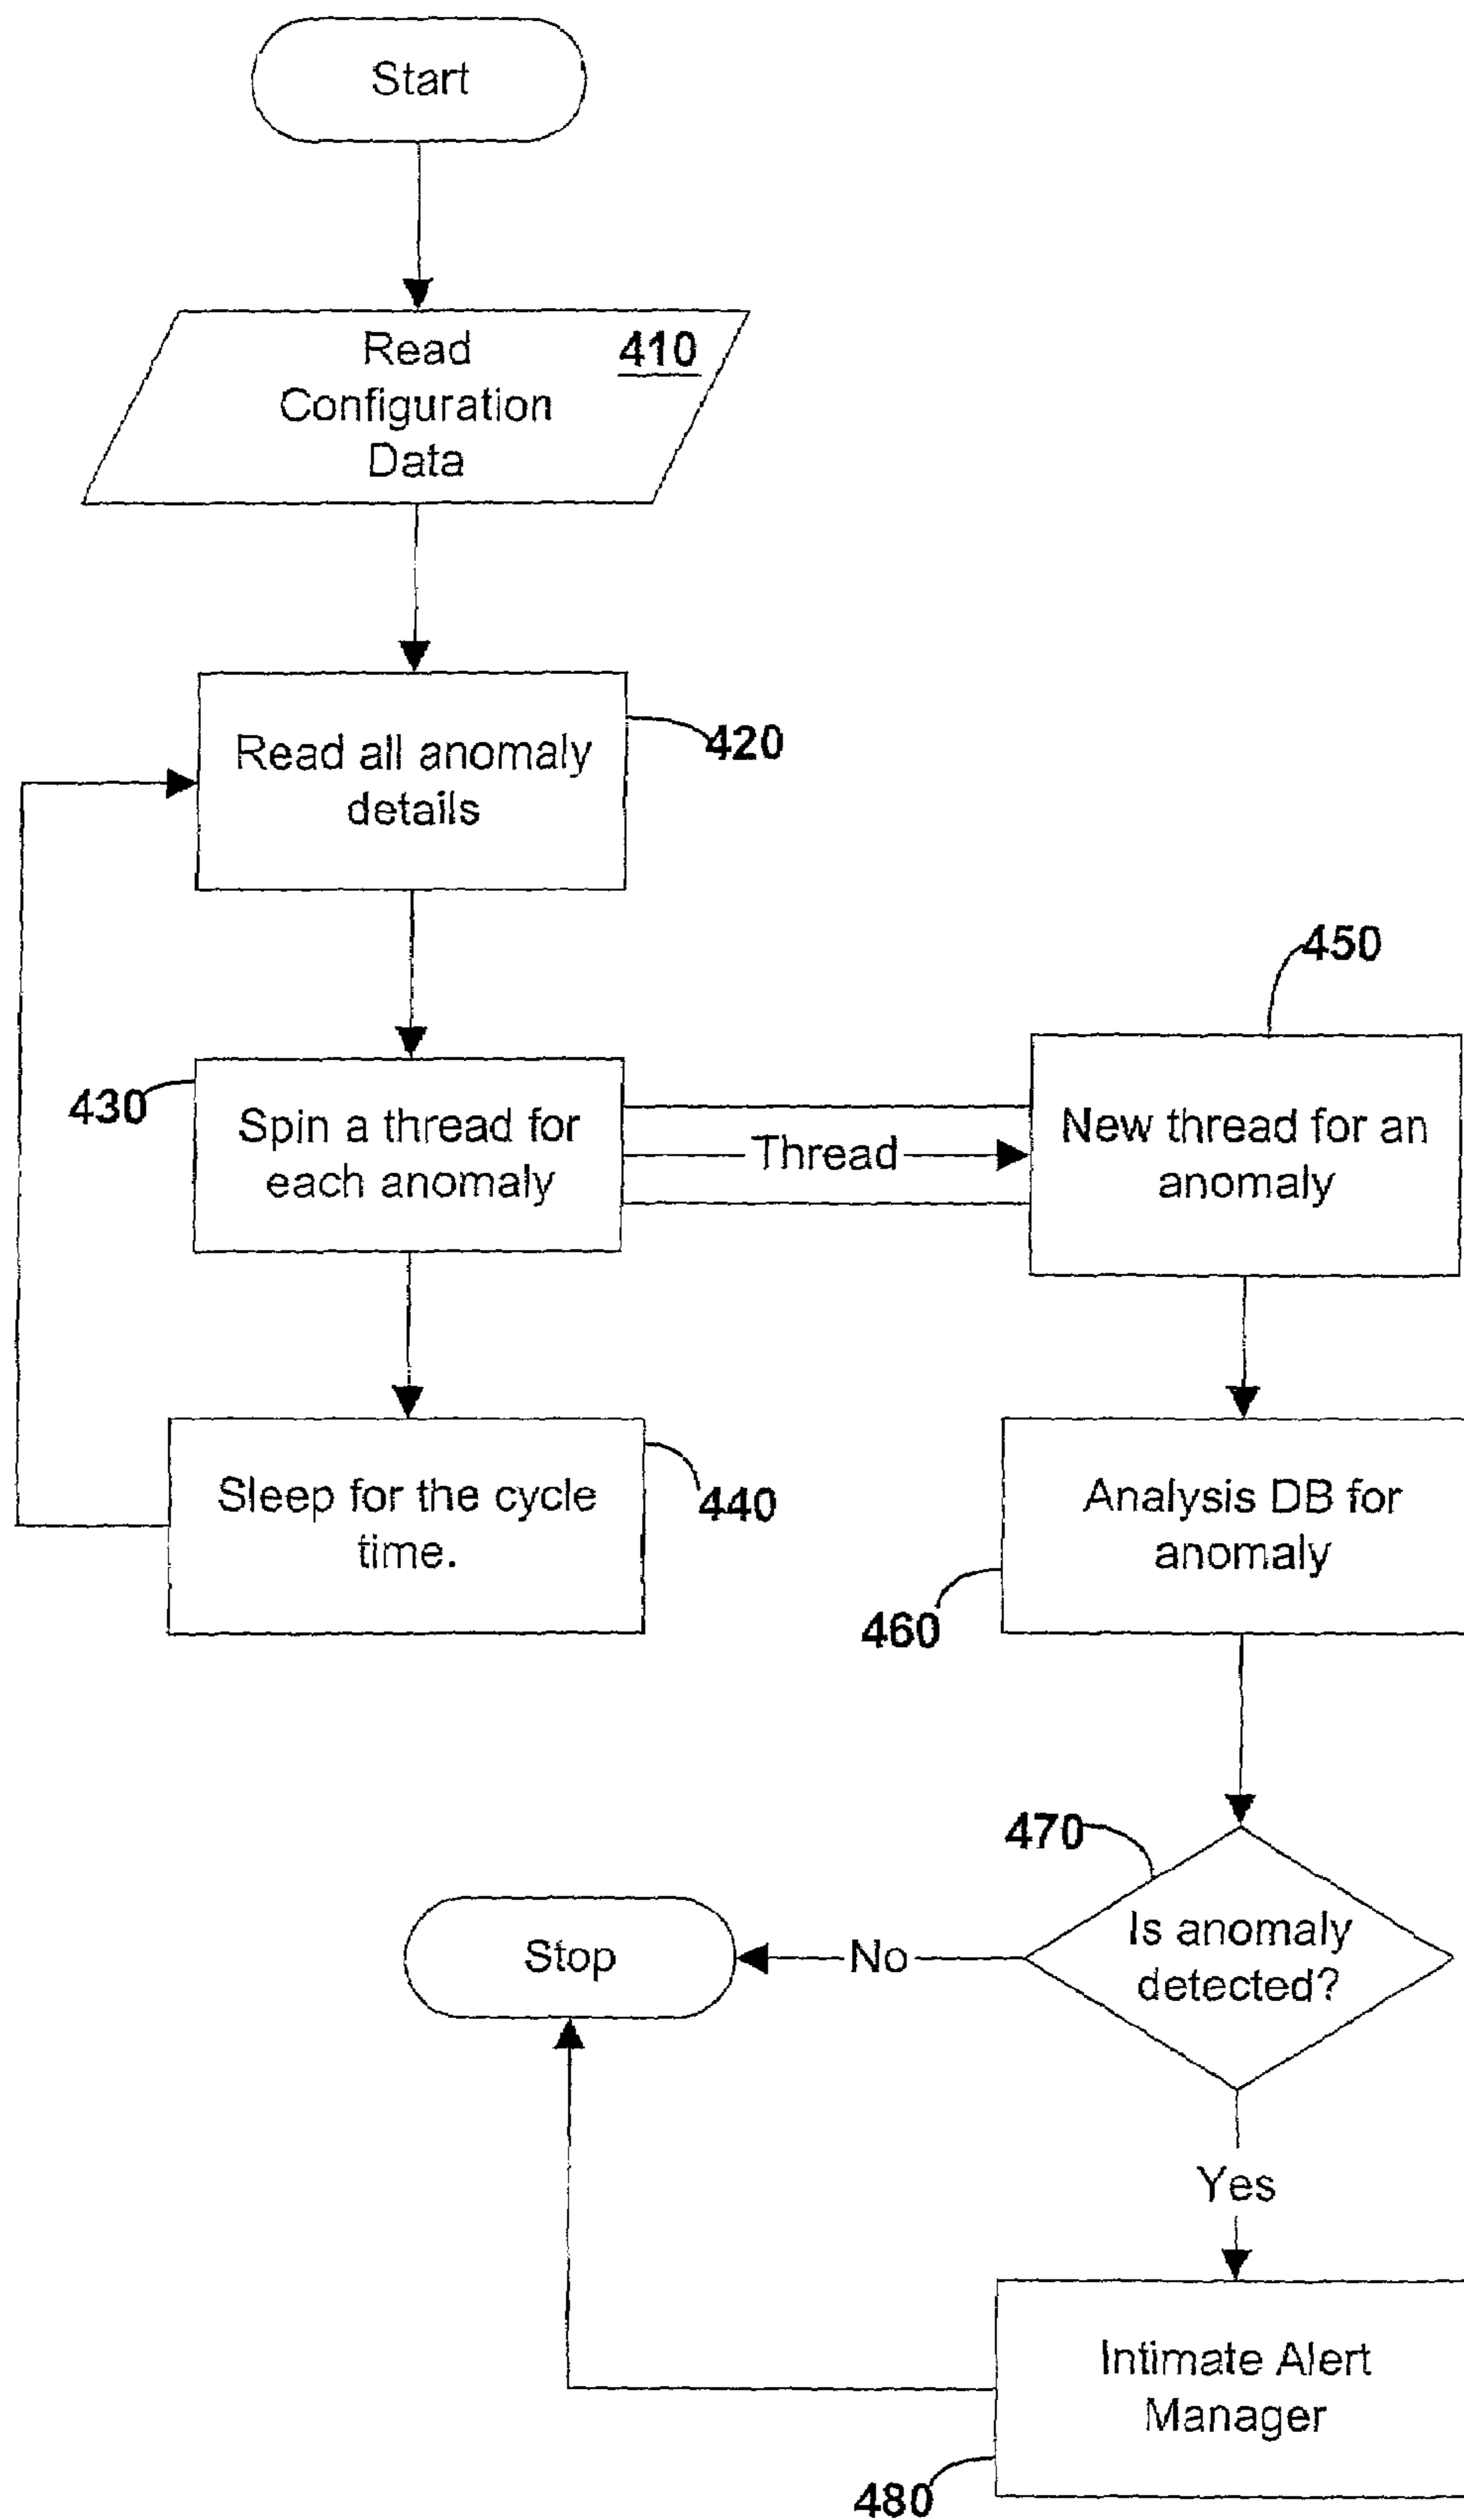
Start

Read Configuration Data

410

Read all anomaly details

420

450

430

Spin a thread for each anomaly

Thread

New thread for an anomaly

Sleep for the cycle time.

440

Analysis DB for anomaly

460

470

Stop

No

Is anomaly detected?

Yes

Intimate Alert Manager

480